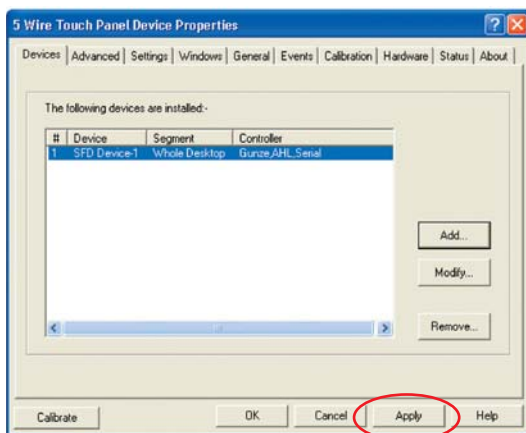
5 Wire Touch Panel Device Properties

Devices | Advanced | Settings | Windows | General | Events | Calibration | Hardware | Status | About

The following devices are installed:-

| # | Device | Segment | Controller |
|---|---|---|---|
| 1 | SFD Device-1 | Whole Desktop | Gunze,AHL,Serial |

Add...

Modify...

Remove...

Calibrate

OK

Cancel

Apply

Help